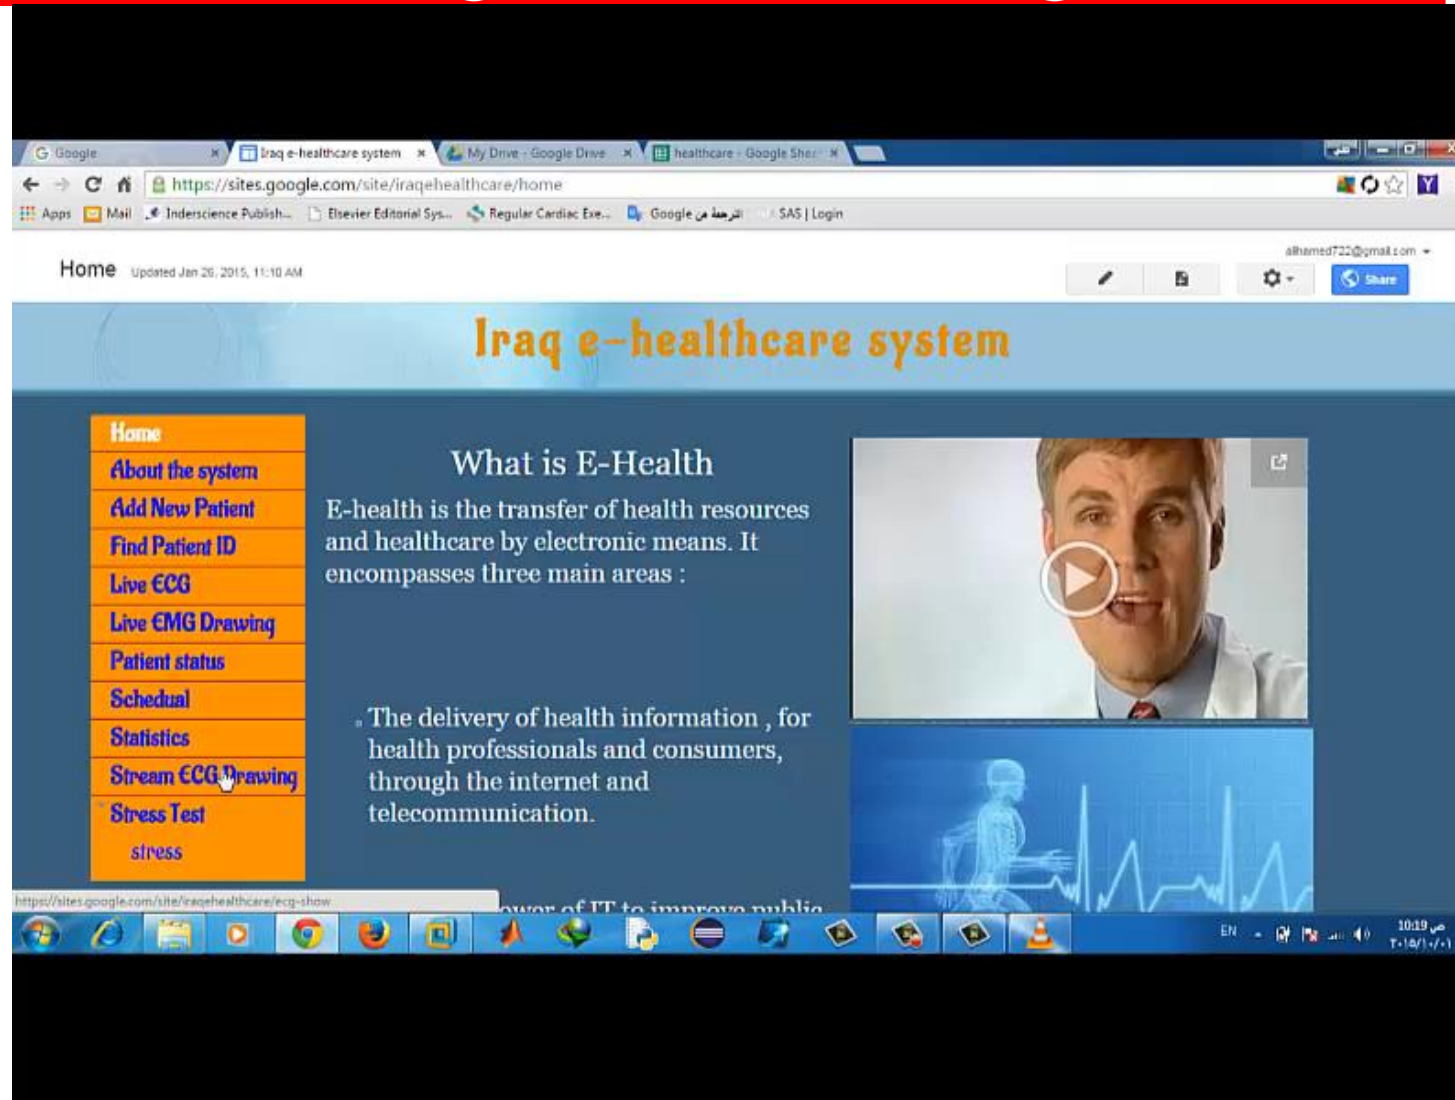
Google
Iraq e-healthcare system
My Drive - Google Drive
healthcare - Google Shee
https://sites.google.com/site/iraqehealthcare/home
Apps Mail Inderscience Publish... Elsevier Editorial Sys... Regular Cardiac Exe... Google الترجمة من SAS | Login

alhamed722@gmail.com
Home Updated Jan 26, 2015, 11:10 AM
Share

Iraq e-healthcare system

Home
About the system
Add New Patient
Find Patient ID
Live ECG
Live EMG Drawing
Patient status
Schedual
Statistics
Stream ECG Drawing
Stress Test
stress

What is E-Health

E-health is the transfer of health resources and healthcare by electronic means. It encompasses three main areas :

The delivery of health information , for health professionals and consumers, through the internet and telecommunication.

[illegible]ower of IT to improve public

https://sites.google.com/site/iraqehealthcare/ecg-show

EN
10:19 ص
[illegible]